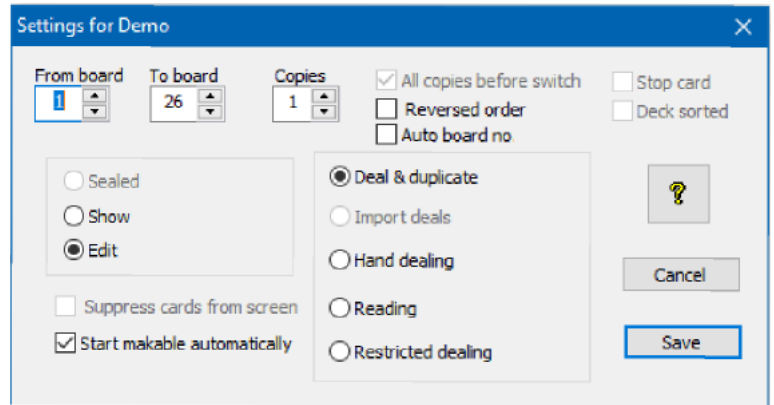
Settings for Demo

From board
1

To board
26

Copies
1

All copies before switch
Reversed order
Auto board no

Stop card
Deck sorted

Sealed
Show
Edit

Deal & duplicate
Import deals
Hand dealing
Reading
Restricted dealing

?

Cancel

Save

Suppress cards from screen
Start makable automatically